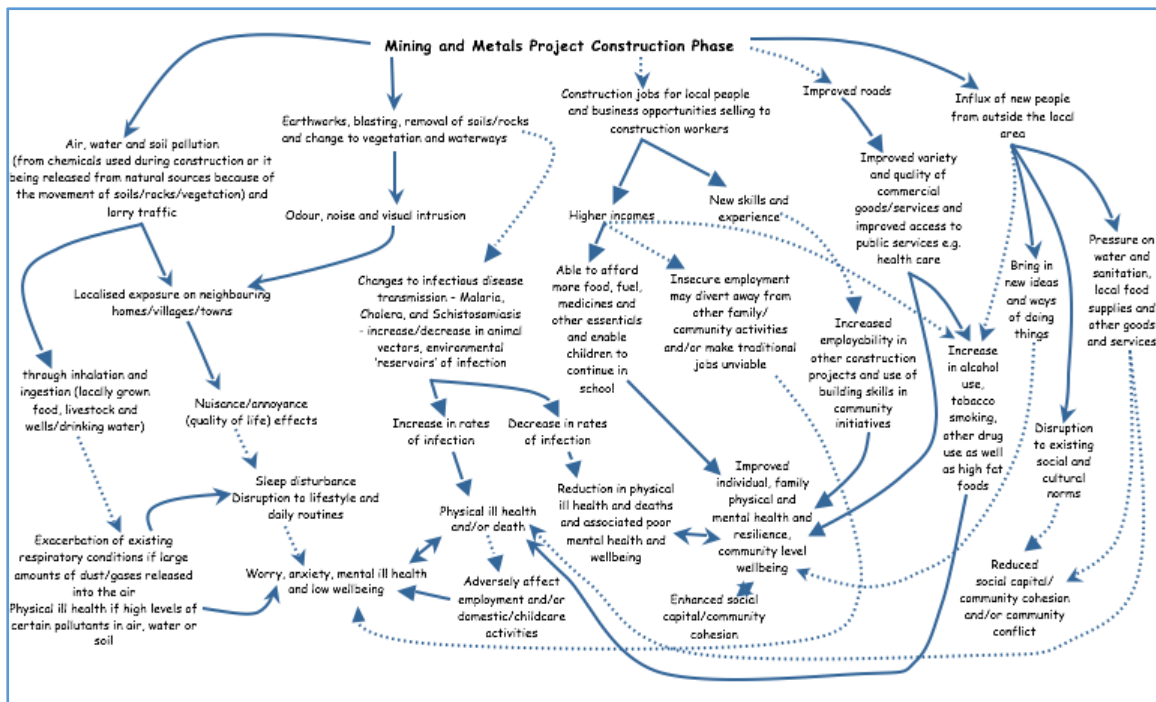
Mining and Metals Project Construction Phase

Air, water and soil pollution (from chemicals used during construction or it being released from natural sources because of the movement of soils/rocks/vegetation) and lorry traffic

Earthworks, blasting, removal of soils/rocks and change to vegetation and waterways

Odour, noise and visual intrusion

Localised exposure on neighbouring homes/villages/towns

through inhalation and ingestion (locally grown food, livestock and wells/drinking water)

Nuisance/annoyance (quality of life) effects

Sleep disturbance
Disruption to lifestyle and daily routines

Exacerbation of existing respiratory conditions if large amounts of dust/gases released into the air
Physical ill health if high levels of certain pollutants in air, water or soil

Worry, anxiety, mental ill health and low wellbeing

Changes to infectious disease transmission - Malaria, Cholera, and Schistosomiasis - increase/decrease in animal vectors, environmental 'reservoirs' of infection

Increase in rates of infection

Decrease in rates of infection

Physical ill health and/or death

Adversely affect employment and/or domestic/childcare activities

Reduction in physical ill health and deaths and associated poor mental health and wellbeing

Construction jobs for local people and business opportunities selling to construction workers

Higher incomes

New skills and experience

Able to afford more food, fuel, medicines and other essentials and enable children to continue in school

Insecure employment may divert away from other family/ community activities and/or make traditional jobs unviable

Increased employability in other construction projects and use of building skills in community initiatives

Improved individual, family physical and mental health and resilience, community level wellbeing

Enhanced social capital/community cohesion

Improved roads

Improved variety and quality of commercial goods/services and improved access to public services e.g. health care

Influx of new people from outside the local area

Bring in new ideas and ways of doing things

Increase in alcohol use, tobacco smoking, other drug use as well as high fat foods

Pressure on water and sanitation, local food supplies and other goods and services

Disruption to existing social and cultural norms

Reduced social capital/ community cohesion and/or community conflict